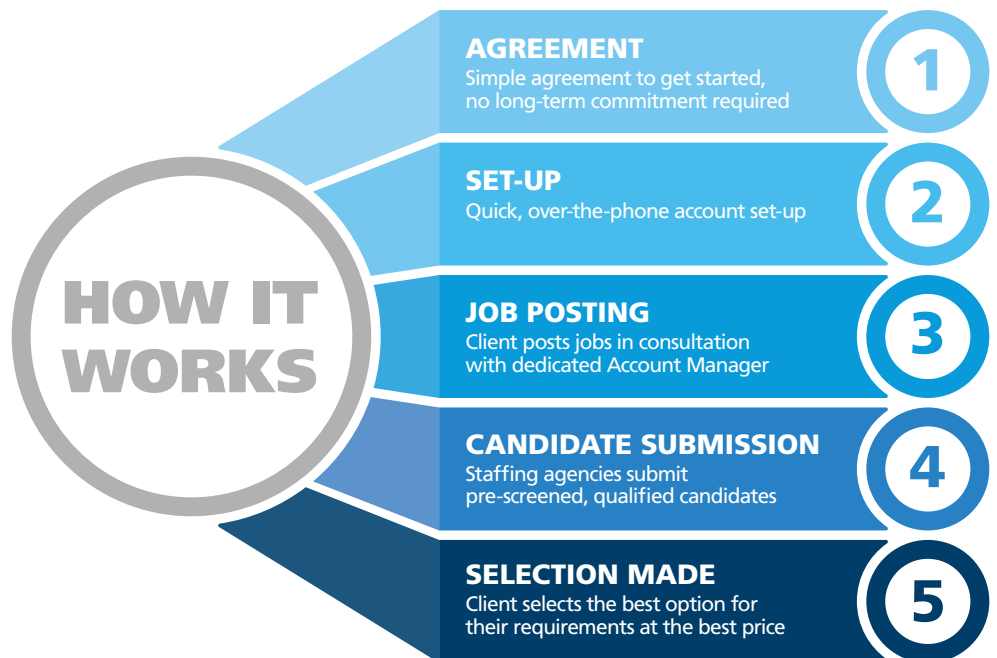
HOW IT WORKS

AGREEMENT
Simple agreement to get started, no long-term commitment required

1

SET-UP
Quick, over-the-phone account set-up

2

JOB POSTING
Client posts jobs in consultation with dedicated Account Manager

3

CANDIDATE SUBMISSION
Staffing agencies submit pre-screened, qualified candidates

4

SELECTION MADE
Client selects the best option for their requirements at the best price

5